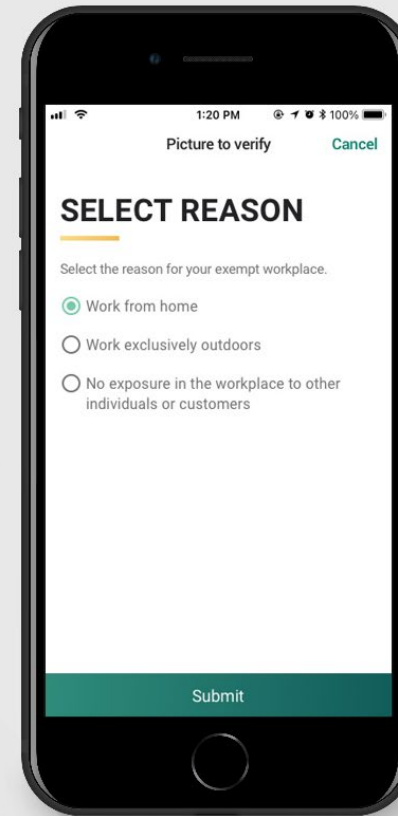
1:20 PM 100%

Picture to verify

Cancel

SELECT REASON

Select the reason for your exempt workplace.

Work from home

Work exclusively outdoors

No exposure in the workplace to other individuals or customers

Submit